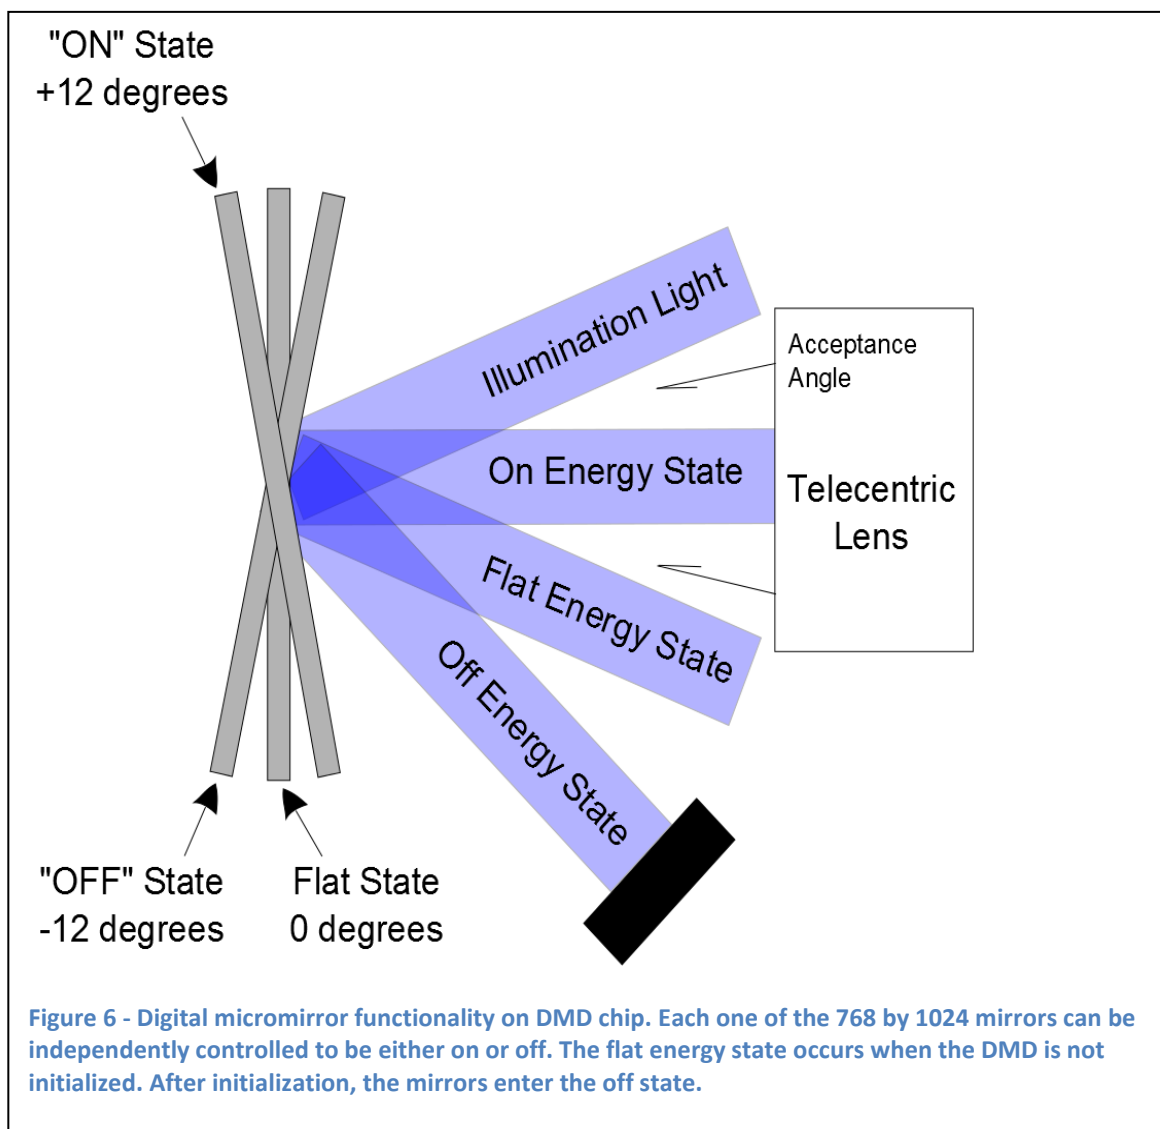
"ON" State
+12 degrees

Illumination Light

Acceptance Angle

On Energy State

Telecentric Lens

Flat Energy State

Off Energy State

"OFF" State
-12 degrees

Flat State
0 degrees

Figure 6 - Digital micromirror functionality on DMD chip. Each one of the 768 by 1024 mirrors can be independently controlled to be either on or off. The flat energy state occurs when the DMD is not initialized. After initialization, the mirrors enter the off state.